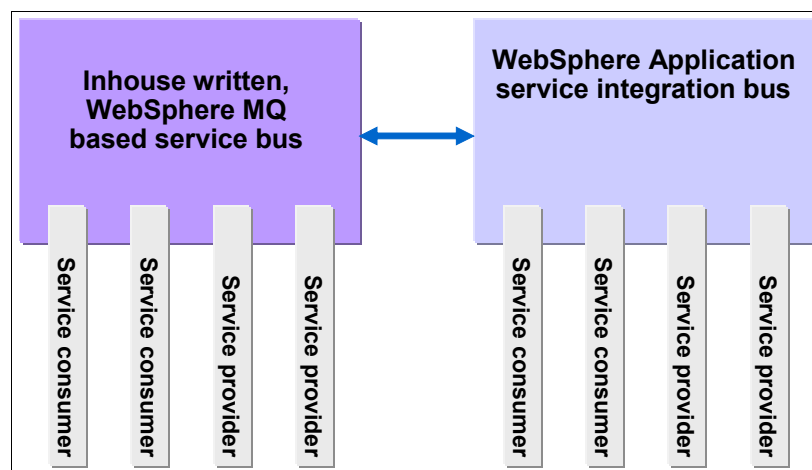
Inhouse written, WebSphere MQ based service bus

Service consumer

Service consumer

Service provider

Service provider

WebSphere Application service integration bus

Service consumer

Service consumer

Service provider

Service provider